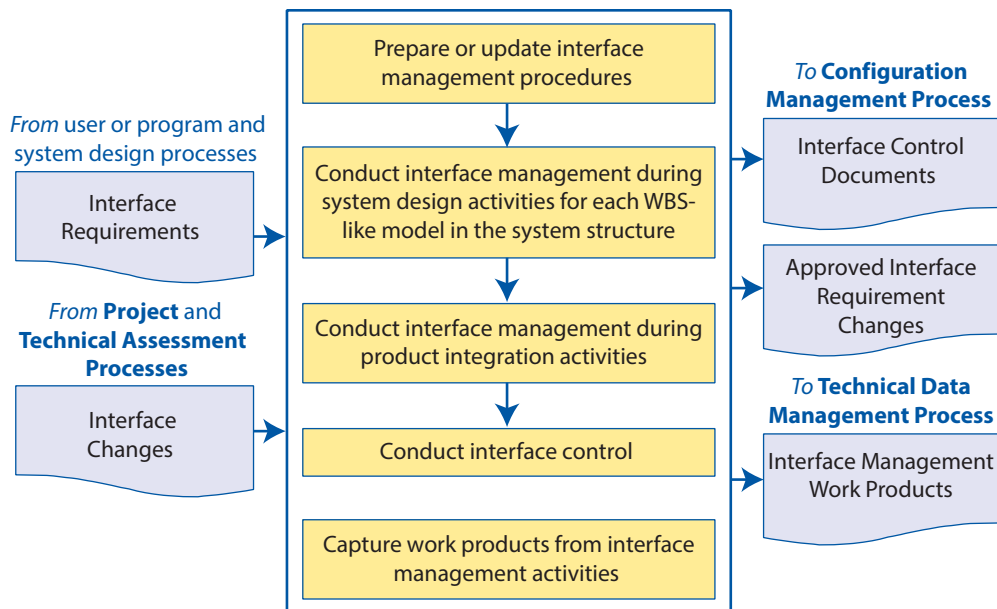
*From* user or program and system design processes

Interface Requirements

*From* **Project** and **Technical Assessment Processes**

Interface Changes

Prepare or update interface management procedures

Conduct interface management during system design activities for each WBS-like model in the system structure

Conduct interface management during product integration activities

Conduct interface control

Capture work products from interface management activities

*To* **Configuration Management Process**

Interface Control Documents

Approved Interface Requirement Changes

*To* **Technical Data Management Process**

Interface Management Work Products